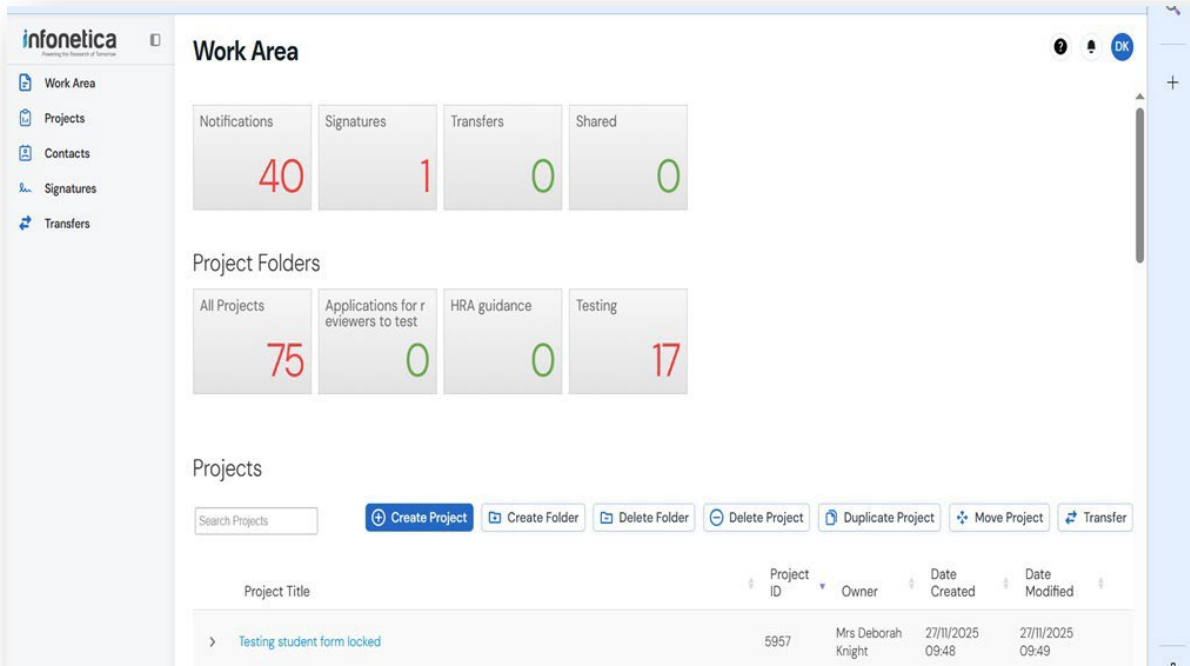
infonetica
Powering the Research of Tomorrow

Work Area
Projects
Contacts
Signatures
Transfers

Work Area

DK

Notifications
40

Signatures
1

Transfers
0

Shared
0

Project Folders

All Projects
75

Applications for r eviewers to test
0

HRA guidance
0

Testing
17

Projects

Search Projects

Create Project
Create Folder
Delete Folder
Delete Project
Duplicate Project
Move Project
Transfer

| | Project Title | Project ID | Owner | Date Created | Date Modified |
|---|---|---|---|---|---|
| › | Testing student form locked | 5957 | Mrs Deborah Knight | 27/11/2025 09:48 | 27/11/2025 09:49 |